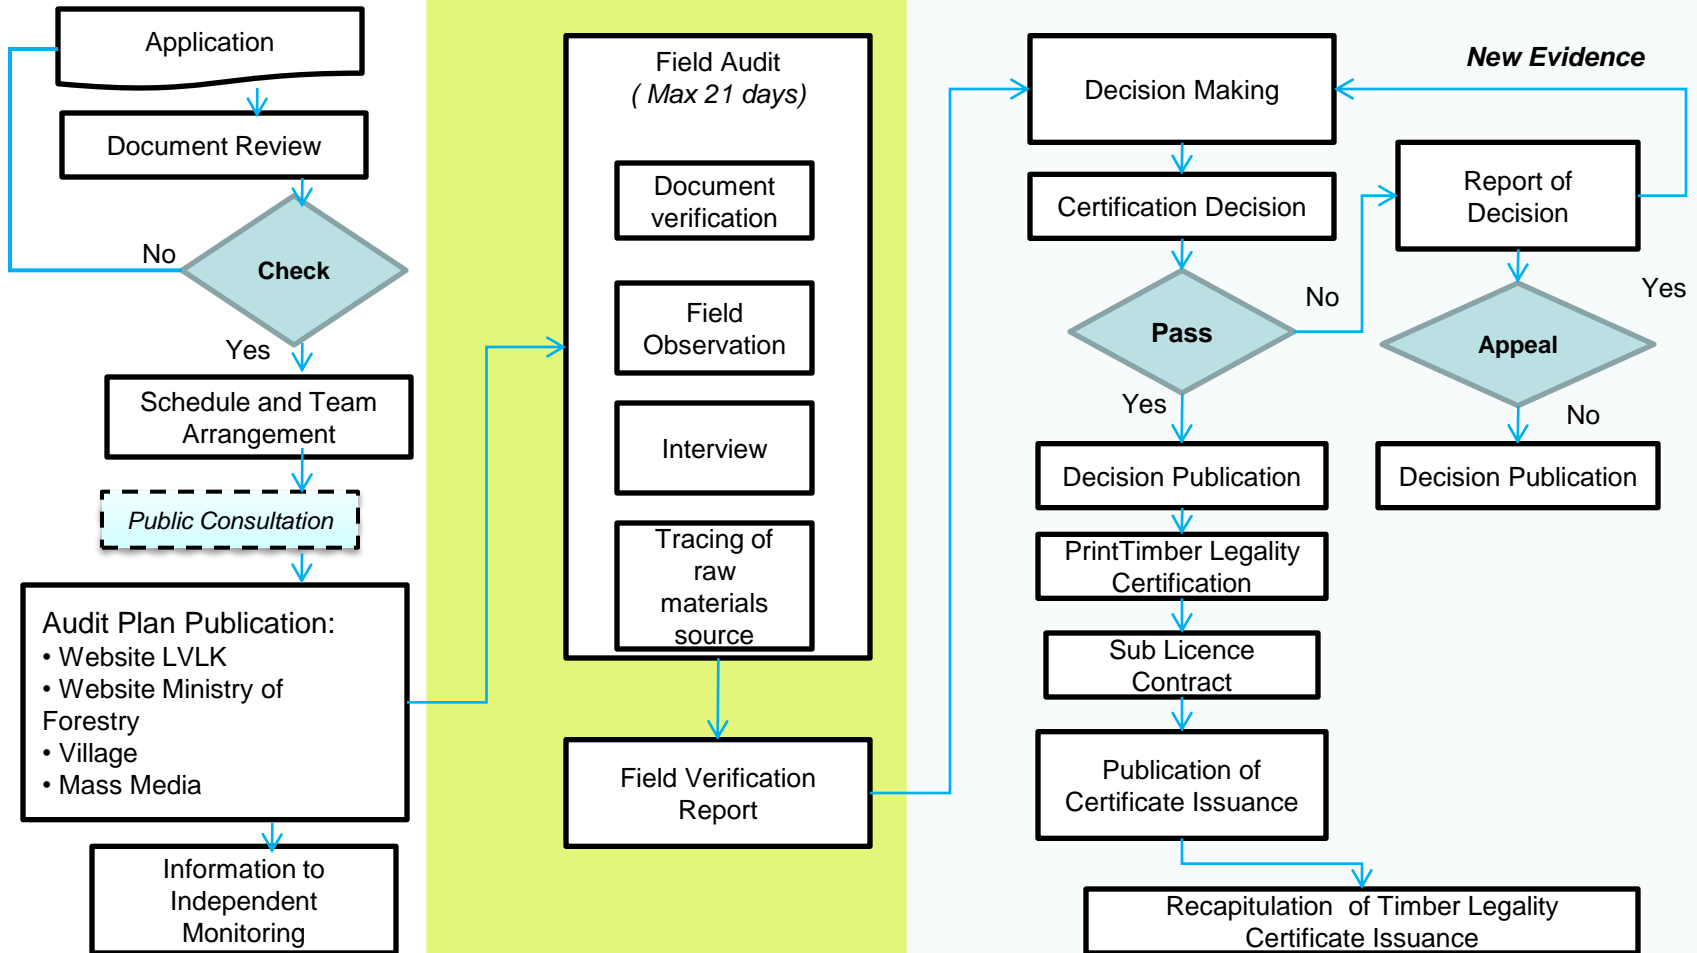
Application

Document Review

No

Check

Yes

Schedule and Team Arrangement

Public Consultation

Audit Plan Publication:
• Website LVLK
• Website Ministry of Forestry
• Village
• Mass Media

Information to Independent Monitoring

Field Audit
( Max 21 days)

Document verification

Field Observation

Interview

Tracing of raw materials source

Field Verification Report

New Evidence

Decision Making

Certification Decision

Report of Decision

Yes

No

Pass

Appeal

Yes

No

Decision Publication

Decision Publication

PrintTimber Legality Certification

Sub Licence Contract

Publication of Certificate Issuance

Recapitulation of Timber Legality Certificate Issuance